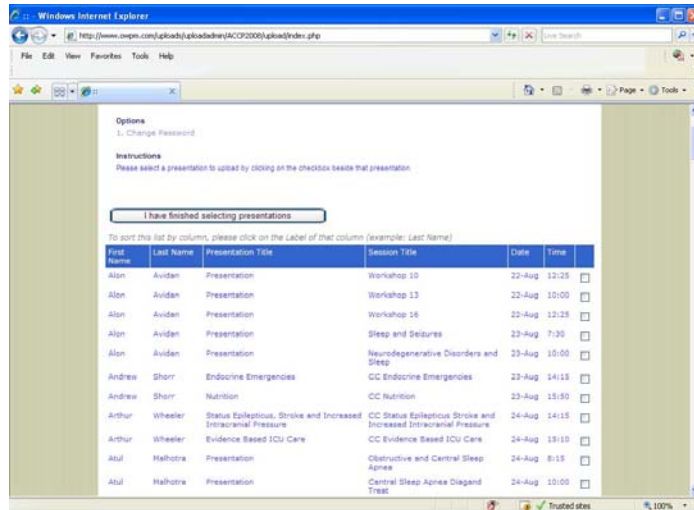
:: - Windows Internet Explorer

http://www.owpm.com/uploads/uploadadmin/ACCP2008/upload/index.php

Live Search

File Edit View Favorites Tools Help

Page Tools

Options
1. Change Password

Instructions
Please select a presentation to upload by clicking on the checkbox beside that presentation

I have finished selecting presentations

To sort this list by column, please click on the Label of that column (example: Last Name)

| First Name | Last Name | Presentation Title | Session Title | Date | Time | |
|---|---|---|---|---|---|---|
| Alon | Avidan | Presentation | Workshop 10 | 22-Aug | 12:25 | |
| Alon | Avidan | Presentation | Workshop 13 | 22-Aug | 10:00 | |
| Alon | Avidan | Presentation | Workshop 16 | 22-Aug | 12:25 | |
| Alon | Avidan | Presentation | Sleep and Seizures | 23-Aug | 7:30 | |
| Alon | Avidan | Presentation | Neurodegenerative Disorders and Sleep | 23-Aug | 10:00 | |
| Andrew | Shorr | Endocrine Emergencies | CC Endocrine Emergencies | 23-Aug | 14:15 | |
| Andrew | Shorr | Nutrition | CC Nutrition | 23-Aug | 15:50 | |
| Arthur | Wheeler | Status Epilepticus, Stroke and Increased Intracranial Pressure | CC Status Epilepticus Stroke and Increased Intracranial Pressure | 24-Aug | 14:15 | |
| Arthur | Wheeler | Evidence Based ICU Care | CC Evidence Based ICU Care | 24-Aug | 15:10 | |
| Atul | Malhotra | Presentation | Obstructive and Central Sleep Apnea | 24-Aug | 8:15 | |
| Atul | Malhotra | Presentation | Central Sleep Apnea Diagand Treat | 24-Aug | 10:00 | |

Trusted sites 100%